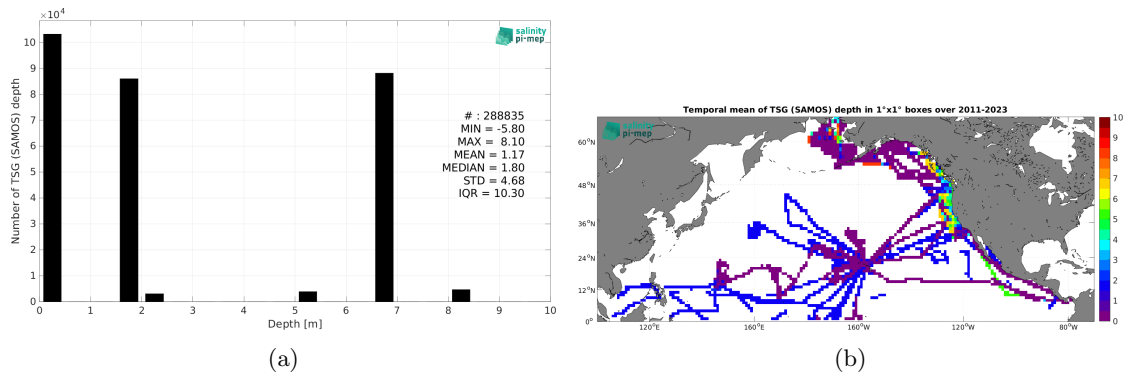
$\times10^4$

salinity pi-mep

Number of TSG (SAMOS) depth

10
9
8
7
6
5
4
3
2
1
0

# : 288835
MIN = -5.80
MAX = 8.10
MEAN = 1.17
MEDIAN = 1.80
STD = 4.68
IQR = 10.30

0 1 2 3 4 5 6 7 8 9 10

Depth [m]

(a)

Temporal mean of TSG (SAMOS) depth in 1°x1° boxes over 2011-2023

salinity pi-mep

60°N
48°N
36°N
24°N
12°N
0°

120°E 160°E 160°W 120°W 80°W

10
9
8
7
6
5
4
3
2
1
0

(b)